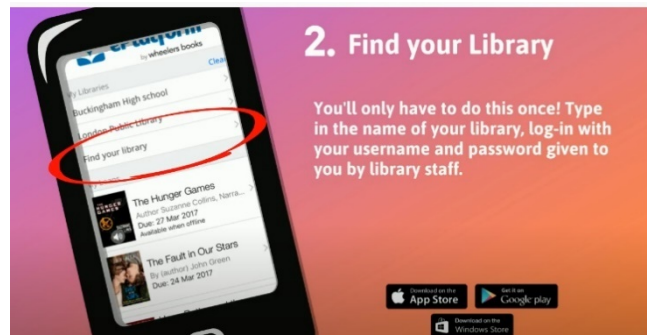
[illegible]
by wheelers books
Clea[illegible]

My Libraries
Buckingham High school
London Public Library
Find your library

The Hunger Games
Author Suzanne Collins, Narra...
Due: 27 Mar 2017
Available when offline

The Fault in Our Stars
By (author) John Green
Due: 24 Mar 2017

2. Find your Library

You'll only have to do this once! Type in the name of your library, log-in with your username and password given to you by library staff.

Download on the App Store

Get it on Google play

Download on the Windows Store